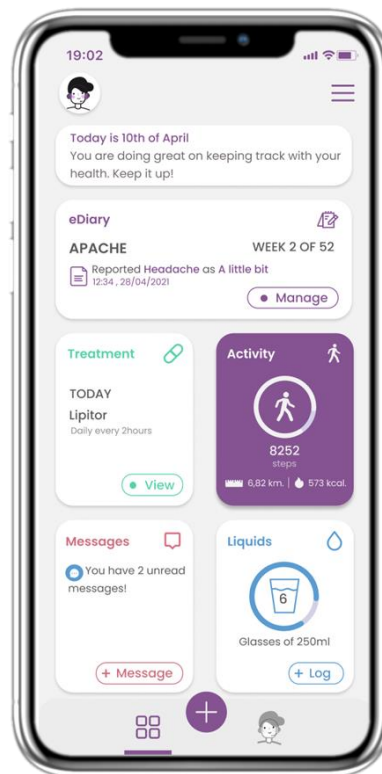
19:02

Today is 10th of April
You are doing great on keeping track with your health. Keep it up!

eDiary
APACHE
WEEK 2 OF 52
Reported Headache as A little bit
12:34 , 28/04/2021
Manage

Treatment
TODAY
Lipitor
Daily every 2hours
View

Activity
8252
steps
6,82 km. | 573 kcal.

Messages
You have 2 unread messages!
+ Message

Liquids
6
Glasses of 250ml
+ Log